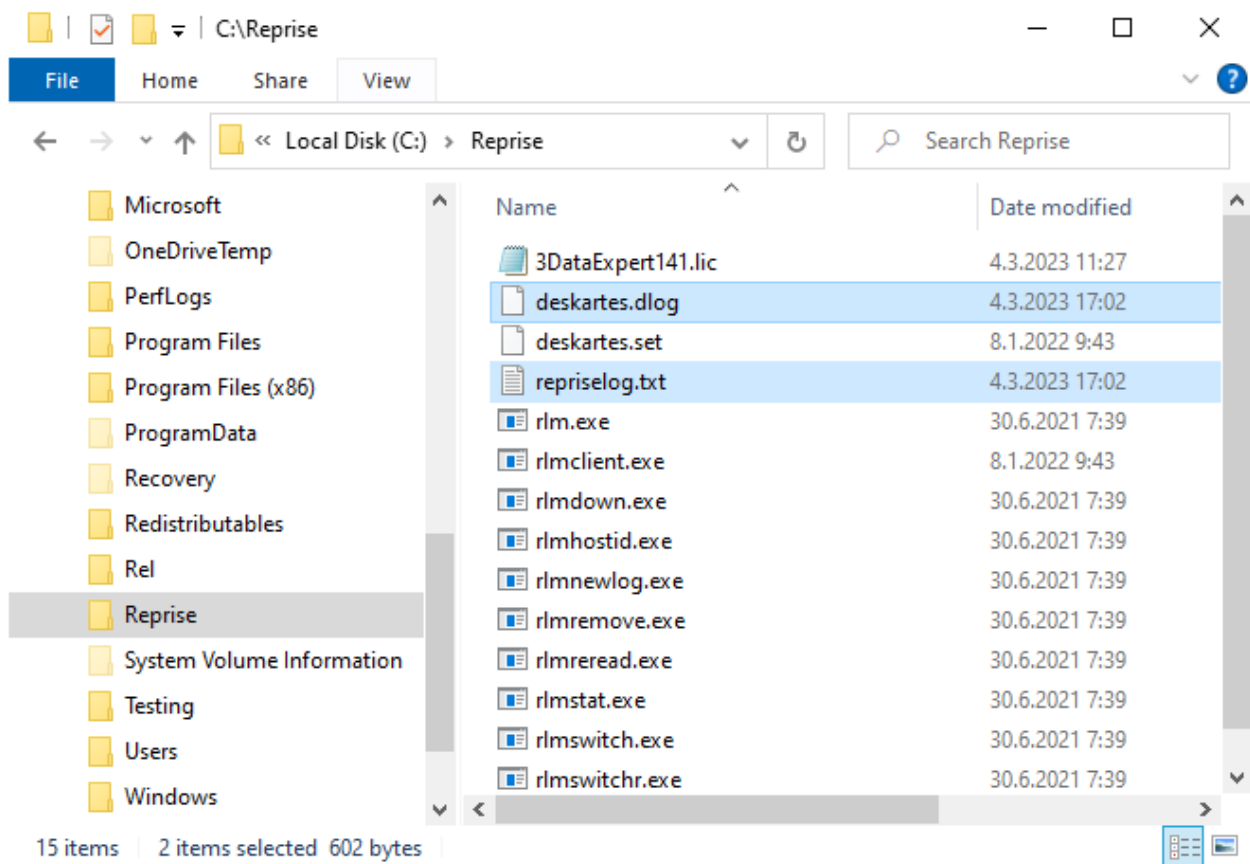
C:\Reprise

File Home Share View

« Local Disk (C:) › Reprise

Search Reprise

Microsoft
OneDriveTemp
PerfLogs
Program Files
Program Files (x86)
ProgramData
Recovery
Redistributables
Rel
Reprise
System Volume Information
Testing
Users
Windows

| Name | Date modified |
|---|---|
| 3DataExpert141.lic | 4.3.2023 11:27 |
| deskartes.dlog | 4.3.2023 17:02 |
| deskartes.set | 8.1.2022 9:43 |
| repriselog.txt | 4.3.2023 17:02 |
| rlm.exe | 30.6.2021 7:39 |
| rlmclient.exe | 8.1.2022 9:43 |
| rlmdown.exe | 30.6.2021 7:39 |
| rlmhostid.exe | 30.6.2021 7:39 |
| rlmnewlog.exe | 30.6.2021 7:39 |
| rlmremove.exe | 30.6.2021 7:39 |
| rlmreread.exe | 30.6.2021 7:39 |
| rlmstat.exe | 30.6.2021 7:39 |
| rlmswitch.exe | 30.6.2021 7:39 |
| rlmswitchr.exe | 30.6.2021 7:39 |

15 items 2 items selected 602 bytes